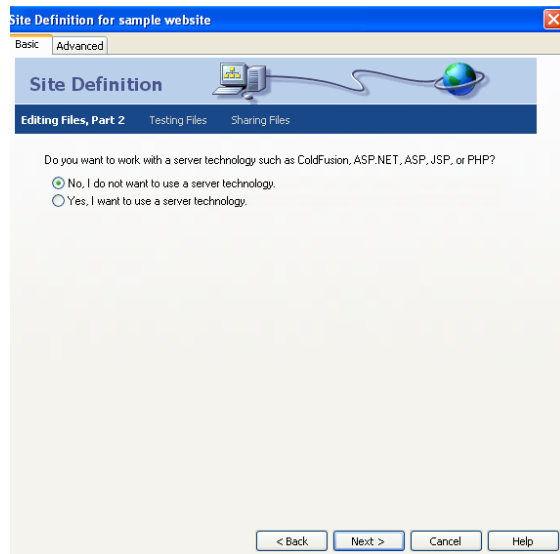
Site Definition for sample website

Basic | Advanced

Site Definition

Editing Files, Part 2 | Testing Files | Sharing Files

Do you want to work with a server technology such as ColdFusion, ASP.NET, ASP, JSP, or PHP?

No, I do not want to use a server technology.
Yes, I want to use a server technology.

< Back | Next > | Cancel | Help